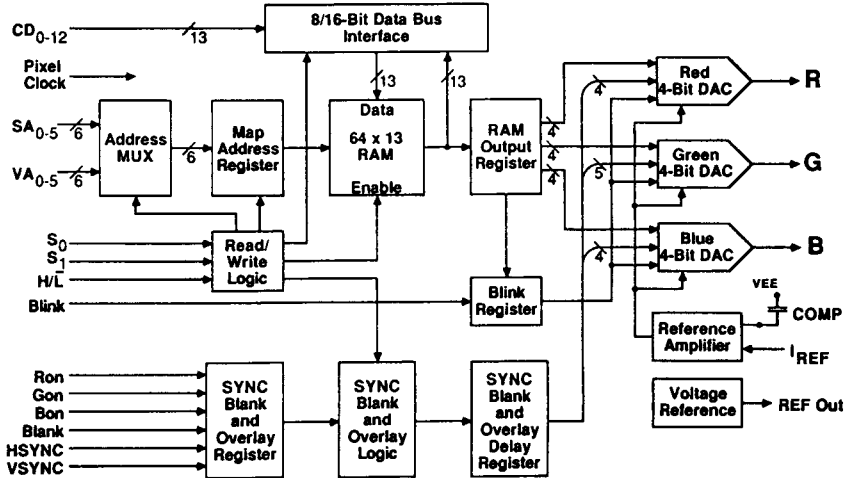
$CD_{0-12}$
13
8/16-Bit Data Bus Interface
Pixel Clock
13
13
$SA_{0-5}$
6
$VA_{0-5}$
6
Address MUX
6
Map Address Register
Data
64 x 13 RAM
Enable
RAM Output Register
4
4
4
4
5
4
Red 4-Bit DAC
R
Green 4-Bit DAC
G
Blue 4-Bit DAC
B
$S_0$
$S_1$
$H/\overline{L}$
Read/ Write Logic
Blink
Blink Register
VEE
COMP
Reference Amplifier
$I_{REF}$
Ron
Gon
Bon
Blank
HSYNC
VSYNC
SYNC Blank and Overlay Register
SYNC Blank and Overlay Logic
SYNC Blank and Overlay Delay Register
Voltage Reference
REF Out